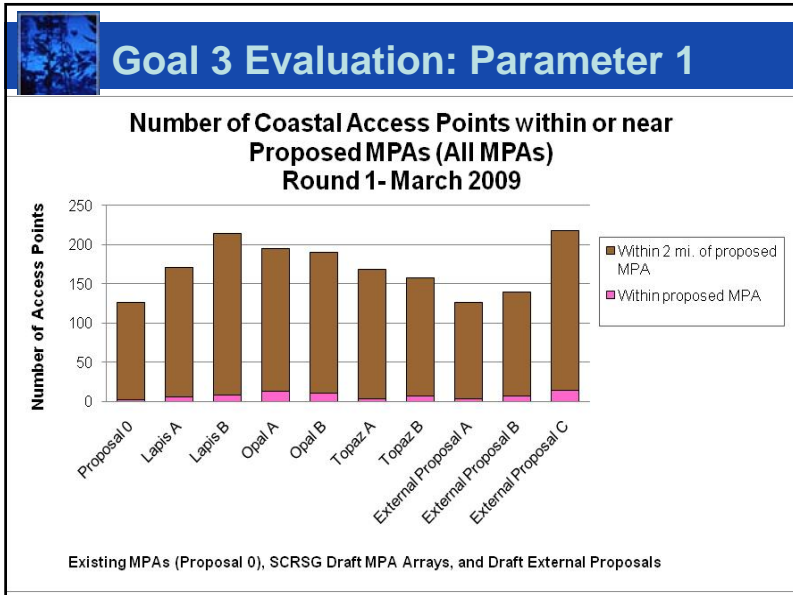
Goal 3 Evaluation: Parameter 1

Number of Coastal Access Points within or near Proposed MPAs (All MPAs)
Round 1- March 2009

Number of Access Points

250
200
150
100
50
0

Proposal 0
Lapis A
Lapis B
Opal A
Opal B
Topaz A
Topaz B
External Proposal A
External Proposal B
External Proposal C

Within 2 mi. of proposed MPA
Within proposed MPA

Existing MPAs (Proposal 0), SCRSG Draft MPA Arrays, and Draft External Proposals